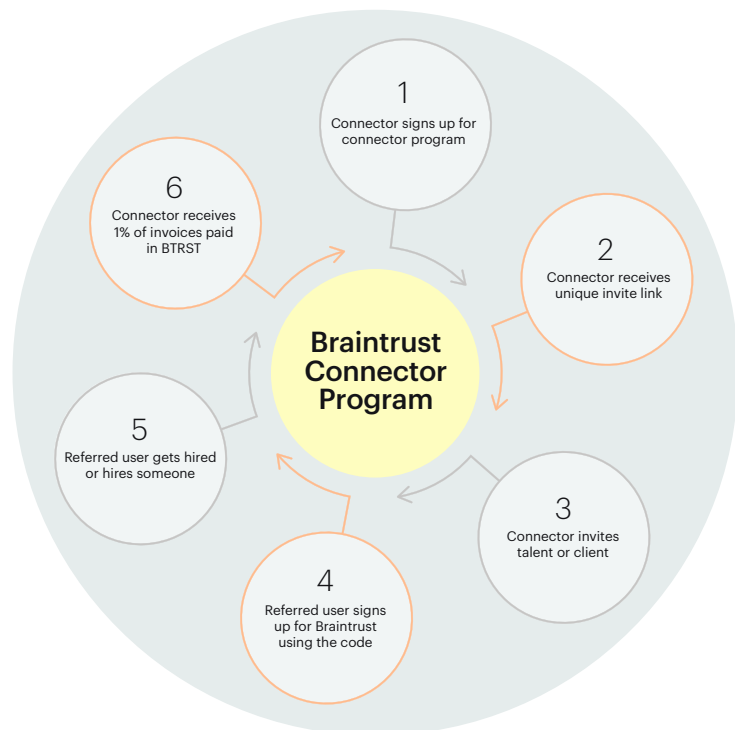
Braintrust Connector Program

1
Connector signs up for connector program

2
Connector receives unique invite link

3
Connector invites talent or client

4
Referred user signs up for Braintrust using the code

5
Referred user gets hired or hires someone

6
Connector receives 1% of invoices paid in BTRST